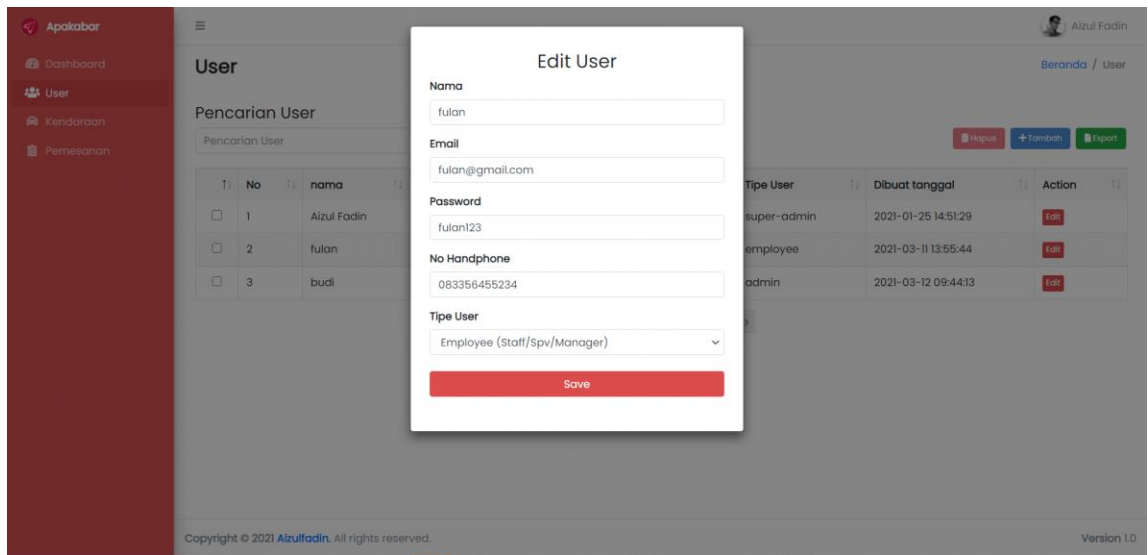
Apakabar

Dashboard
User
Kendaraan
Pemesanan

Aizul Fadin

User

Beranda / User

Pencarian User

Pencarian User

Hapus +Tambah Export

| No | nama | Tipe User | Dibuat tanggal | Action |
|---|---|---|---|---|
| 1 | Aizul Fadin | super-admin | 2021-01-25 14:51:29 | Edit |
| 2 | fulan | employee | 2021-03-11 13:55:44 | Edit |
| 3 | budi | admin | 2021-03-12 09:44:13 | Edit |

Edit User

Nama
fulan

Email
fulan@gmail.com

Password
fulan123

No Handphone
083356455234

Tipe User
Employee (Staff/Spv/Manager)

Save

Copyright © 2021 Aizulfadin. All rights reserved.

Version 1.0